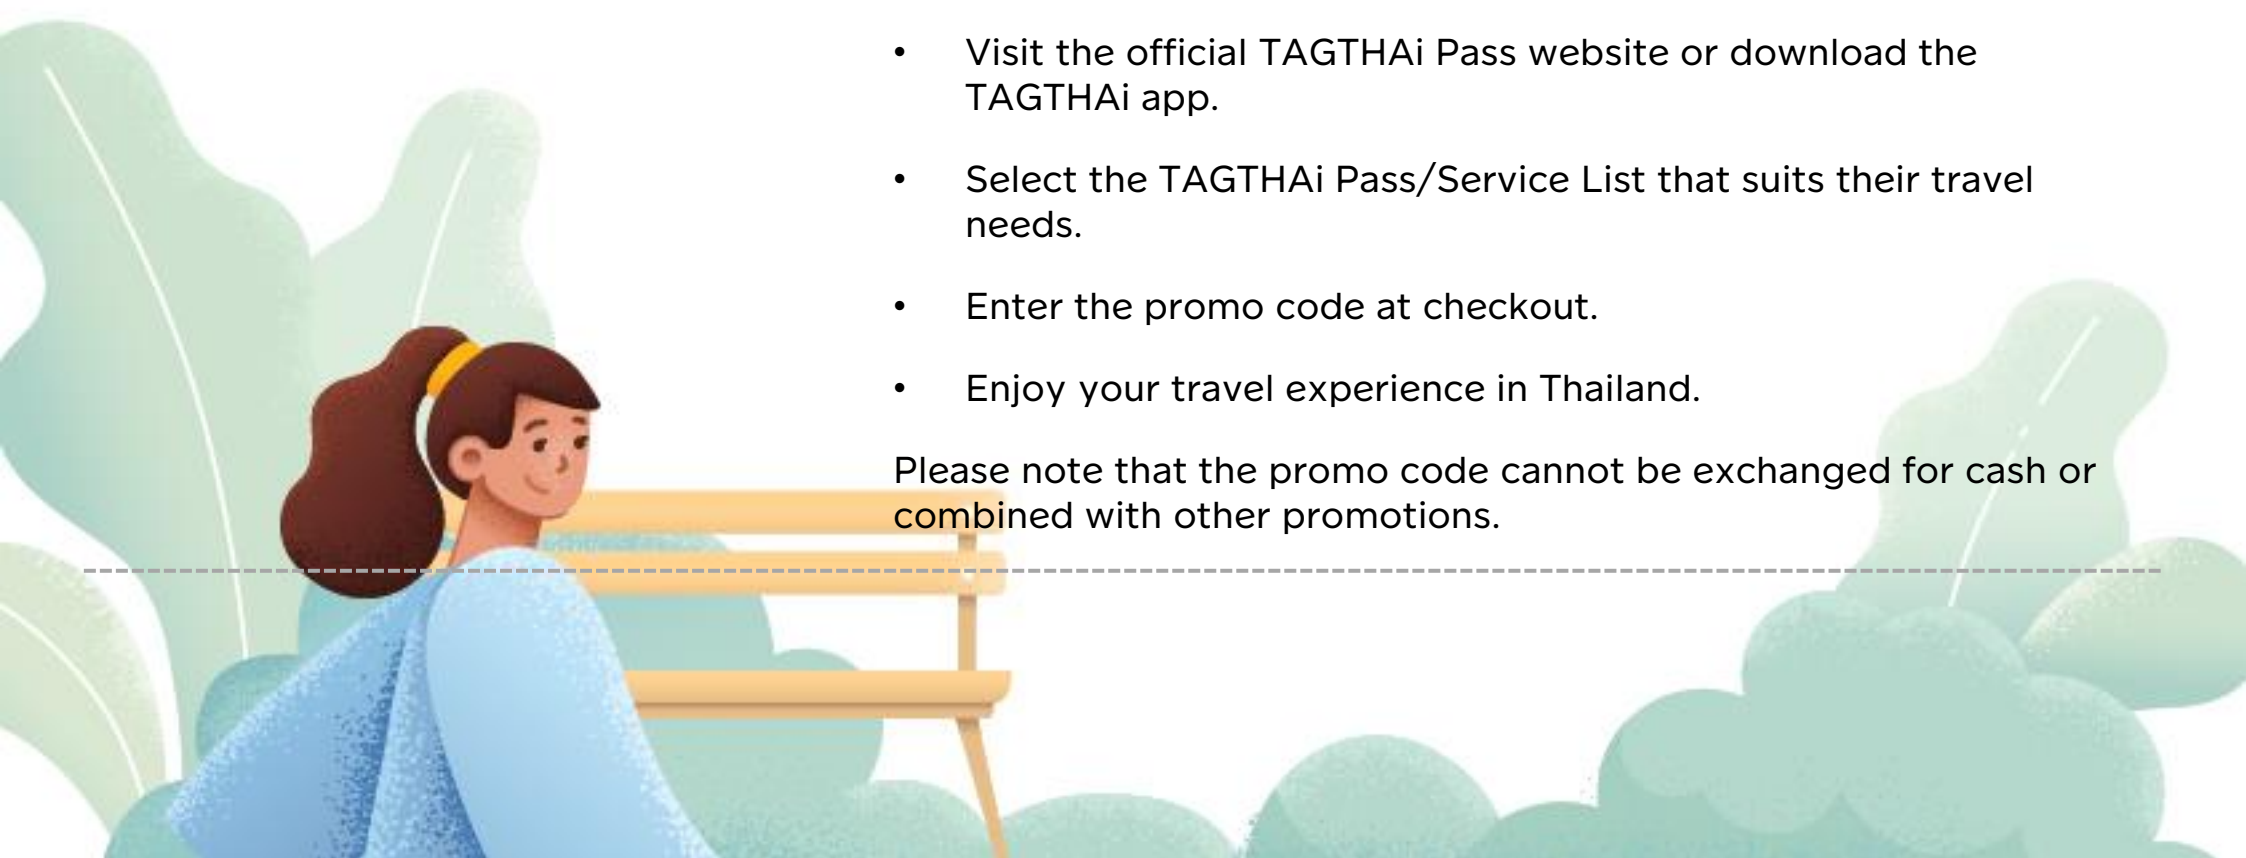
- Visit the official TAGTHAi Pass website or download the TAGTHAi app.
- Select the TAGTHAi Pass/Service List that suits their travel needs.
- Enter the promo code at checkout.
- Enjoy your travel experience in Thailand.

Please note that the promo code cannot be exchanged for cash or combined with other promotions.